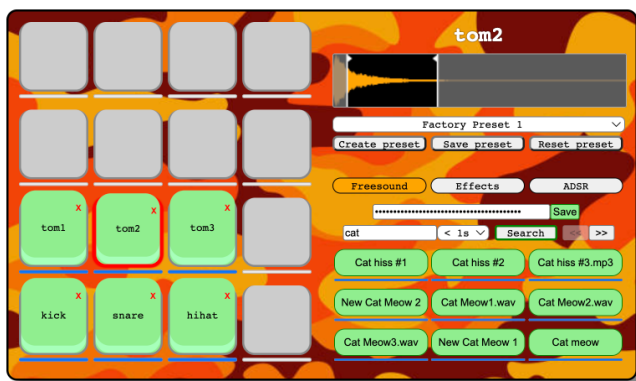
tom2

Factory Preset 1

Create preset Save preset Reset preset

Freesound Effects ADSR

•••••••••••••••••••••••••••••••••••••••••••• Save

cat < 1s Search << >>

Cat hiss #1 Cat hiss #2 Cat hiss #3.mp3

New Cat Meow 2 Cat Meow1.wav Cat Meow2.wav

Cat Meow3.wav New Cat Meow 1 Cat meow

tom1 x
tom2 x
tom3 x
kick x
snare x
hihat x